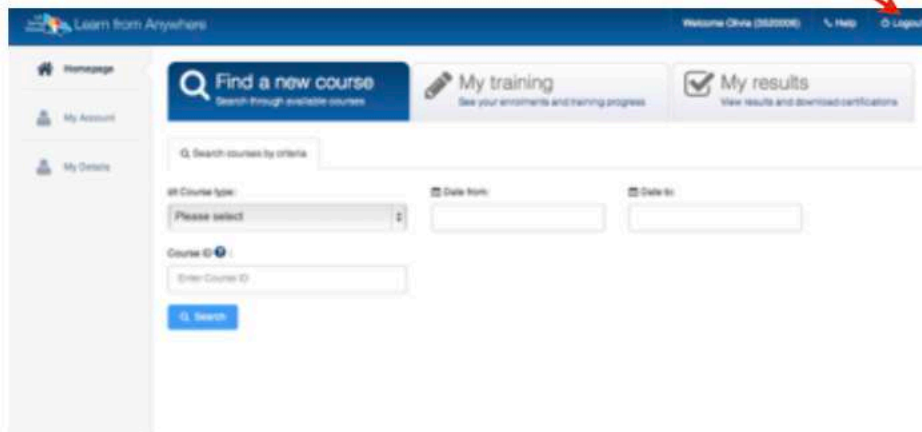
Learn from Anywhere

Welcome Olivia (3520006)   Help   Logout

Homepage

My Account

My Details

Find a new course
Search through available courses

My training
See your enrolments and training progress

My results
View results and download certifications

Search courses by criteria

Course type:
Please select

Date from:

Date to:

Course ID:
Enter Course ID

Search